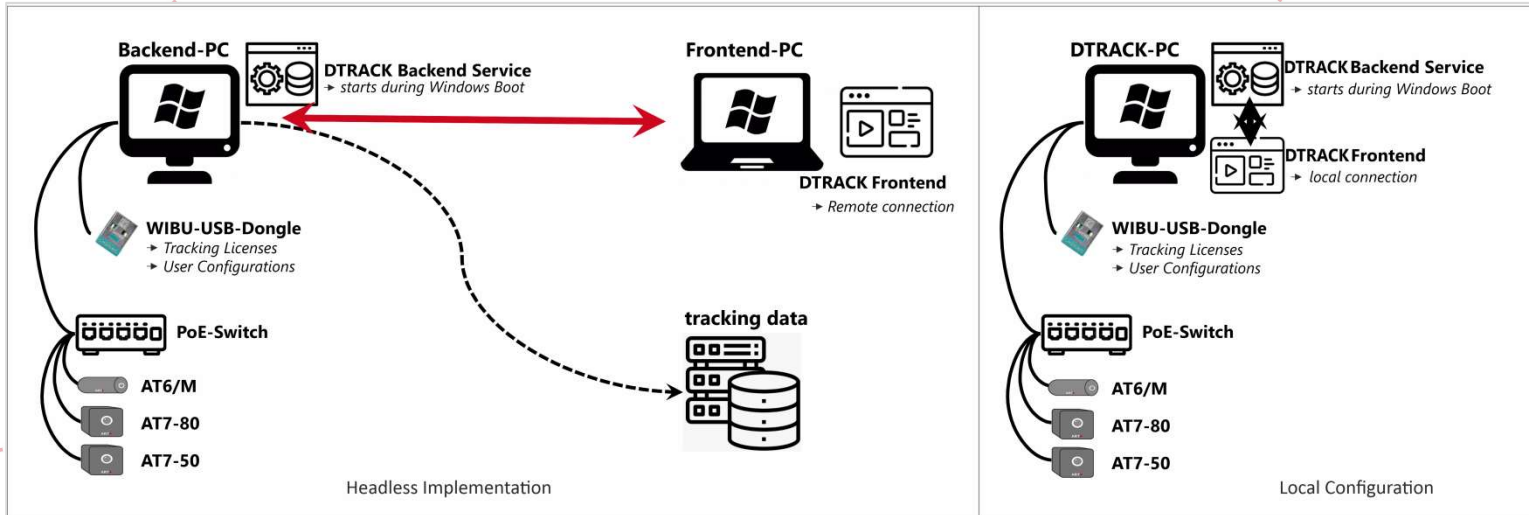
Backend-PC

DTRACK Backend Service
→ starts during Windows Boot

Frontend-PC

DTRACK Frontend
→ Remote connection

WIBU-USB-Dongle
→ Tracking Licenses
→ User Configurations

PoE-Switch

AT6/M

AT7-80

AT7-50

tracking data

Headless Implementation

DTRACK-PC

DTRACK Backend Service
→ starts during Windows Boot

DTRACK Frontend
→ local connection

WIBU-USB-Dongle
→ Tracking Licenses
→ User Configurations

PoE-Switch

AT6/M

AT7-80

AT7-50

Local Configuration